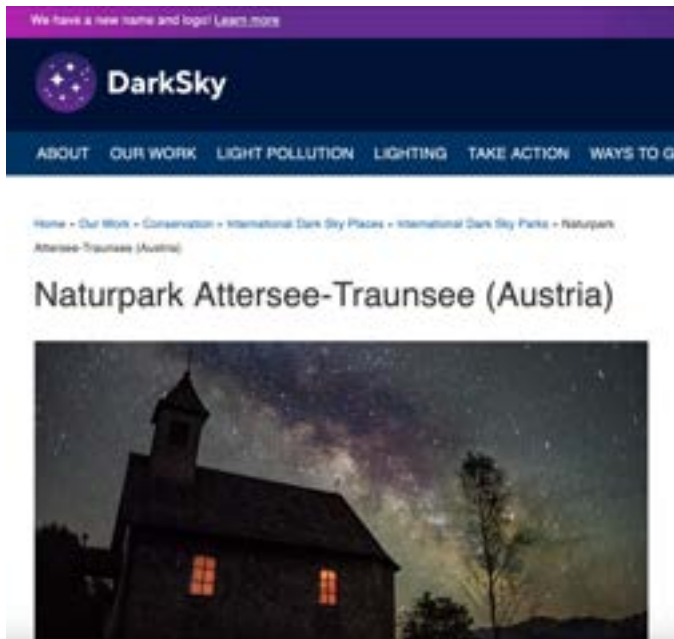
We have a new name and logo! Learn more

DarkSky

ABOUT OUR WORK LIGHT POLLUTION LIGHTING TAKE ACTION WAYS TO G

Home » Our Work » Conservation » International Dark Sky Places » International Dark Sky Parks » Naturpark Attersee-Traunsee (Austria)

Naturpark Attersee-Traunsee (Austria)